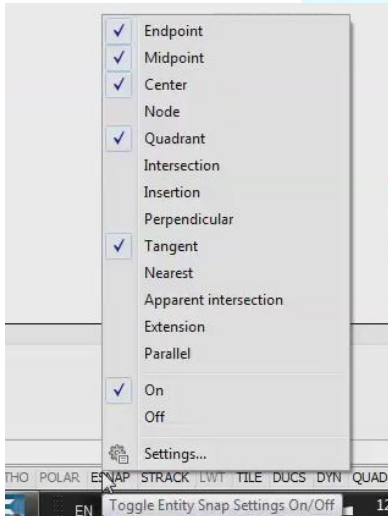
✓ Endpoint
✓ Midpoint
✓ Center
Node
✓ Quadrant
Intersection
Insertion
Perpendicular
✓ Tangent
Nearest
Apparent intersection
Extension
Parallel

✓ On
Off

Settings...

THO POLAR ESNAP STRACK LWT TILE DUCS DYN QUAD

EN Toggle Entity Snap Settings On/Off 12